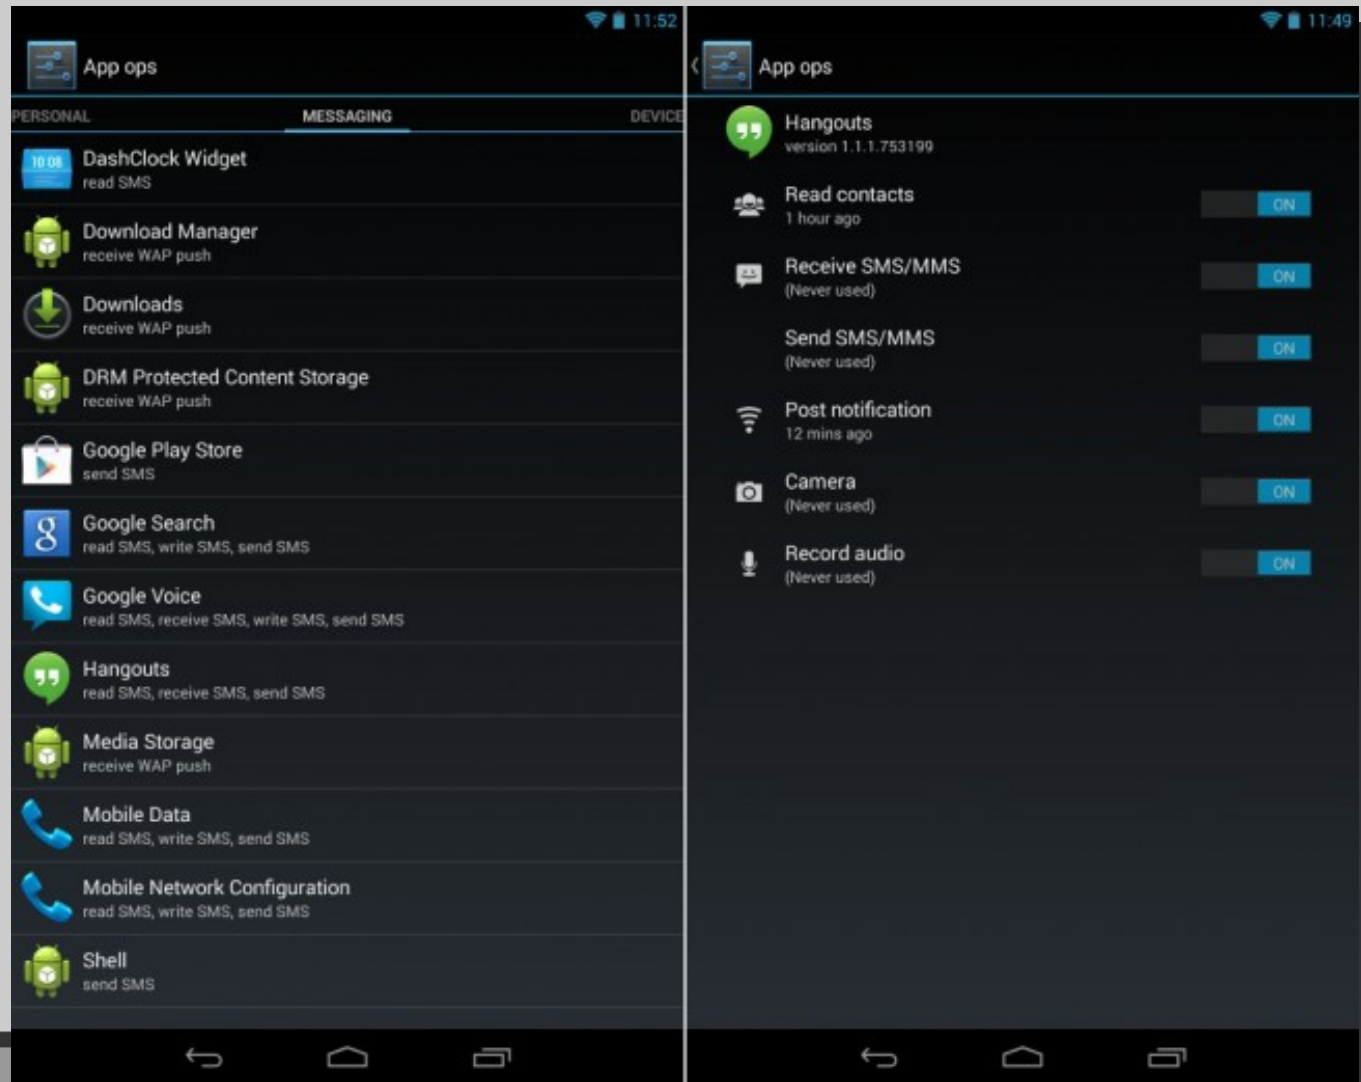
11:52

App ops

PERSONAL MESSAGING DEVICE

10:08

DashClock Widget
read SMS

Download Manager
receive WAP push

Downloads
receive WAP push

DRM Protected Content Storage
receive WAP push

Google Play Store
send SMS

Google Search
read SMS, write SMS, send SMS

Google Voice
read SMS, receive SMS, write SMS, send SMS

Hangouts
read SMS, receive SMS, send SMS

Media Storage
receive WAP push

Mobile Data
read SMS, write SMS, send SMS

Mobile Network Configuration
read SMS, write SMS, send SMS

Shell
send SMS

11:49

App ops

Hangouts
version 1.1.1.753199

Read contacts
1 hour ago
ON

Receive SMS/MMS
(Never used)
ON

Send SMS/MMS
(Never used)
ON

Post notification
12 mins ago
ON

Camera
(Never used)
ON

Record audio
(Never used)
ON